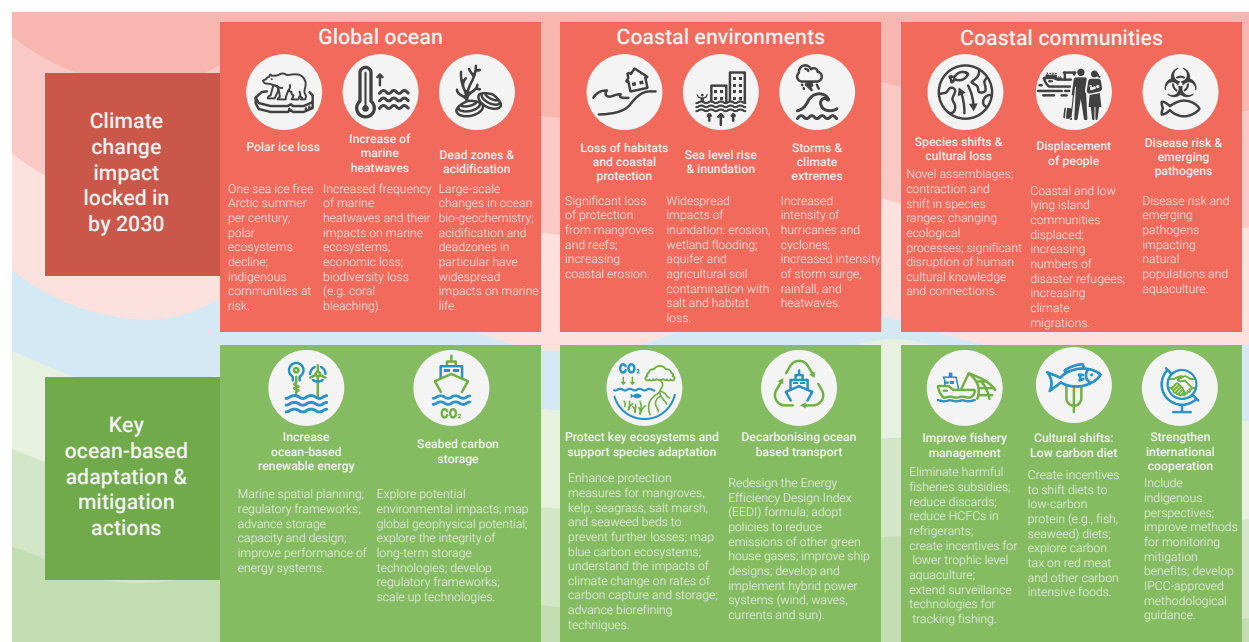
Global ocean

Coastal environments

Coastal communities

Climate change impact locked in by 2030

Polar ice loss

One sea ice free Arctic summer per century; polar ecosystems decline; indigenous communities at risk.

Increase of marine heatwaves

Increased frequency of marine heatwaves and their impacts on marine ecosystems; economic loss; biodiversity loss (e.g. coral bleaching).

Dead zones & acidification

Large-scale changes in ocean bio-geochemistry; acidification and deadzones in particular have widespread impacts on marine life.

Loss of habitats and coastal protection

Significant loss of protection from mangroves and reefs; increasing coastal erosion.

Sea level rise & inundation

Widespread impacts of inundation: erosion, wetland flooding; aquifer and agricultural soil contamination with salt and habitat loss.

Storms & climate extremes

Increased intensity of hurricanes and cyclones; increased intensity of storm surge, rainfall, and heatwaves.

Species shifts & cultural loss

Novel assemblages; contraction and shift in species ranges; changing ecological processes; significant disruption of human cultural knowledge and connections.

Displacement of people

Coastal and low lying island communities displaced; increasing numbers of disaster refugees; increasing climate migrations.

Disease risk & emerging pathogens

Disease risk and emerging pathogens impacting natural populations and aquaculture.

Key ocean-based adaptation & mitigation actions

Increase ocean-based renewable energy

Marine spatial planning; regulatory frameworks; advance storage capacity and design; improve performance of energy systems.

$CO_2$

Seabed carbon storage

Explore potential environmental impacts; map global geophysical potential; explore the integrity of long-term storage technologies; develop regulatory frameworks; scale up technologies.

$CO_2$

Protect key ecosystems and support species adaptation

Enhance protection measures for mangroves, kelp, seagrass, salt marsh, and seaweed beds to prevent further losses; map blue carbon ecosystems; understand the impacts of climate change on rates of carbon capture and storage; advance biorefining techniques.

Decarbonising ocean based transport

Redesign the Energy Efficiency Design Index (EEDI) formula; adopt policies to reduce emissions of other green house gases; improve ship designs; develop and implement hybrid power systems (wind, waves, currents and sun).

Improve fishery management

Eliminate harmful fisheries subsidies; reduce discards; reduce HCFCs in refrigerants; create incentives for lower trophic level aquaculture; extend surveillance technologies for tracking fishing.

Cultural shifts: Low carbon diet

Create incentives to shift diets to low-carbon protein (e.g., fish, seaweed) diets; explore carbon tax on red meat and other carbon intensive foods.

Strengthen international cooperation

Include indigenous perspectives; improve methods for monitoring mitigation benefits; develop IPCC-approved methodological guidance.